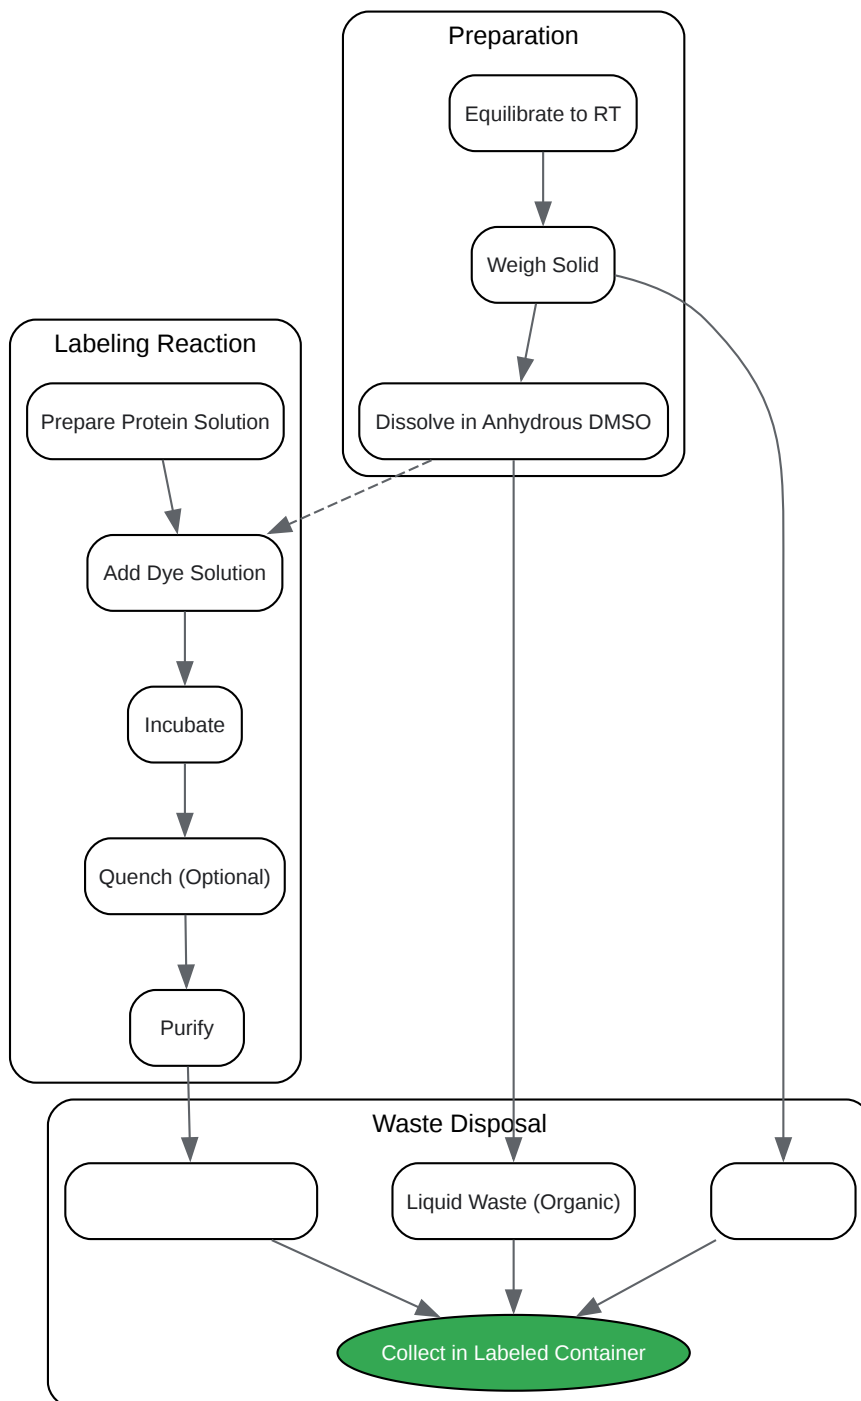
Preparation

Equilibrate to RT

Weigh Solid

Dissolve in Anhydrous DMSO

Labeling Reaction

Prepare Protein Solution

Add Dye Solution

Incubate

Quench (Optional)

Purify

Waste Disposal

Liquid Waste (Organic)

Collect in Labeled Container